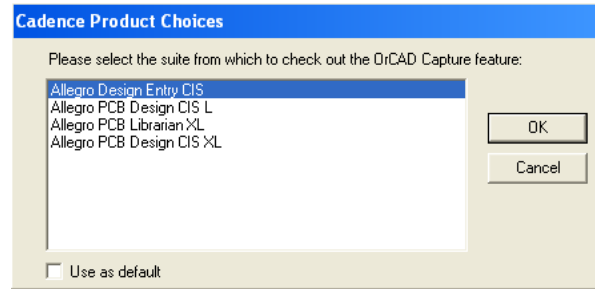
Cadence Product Choices

Please select the suite from which to check out the OrCAD Capture feature:

Allegro Design Entry CIS
Allegro PCB Design CIS L
Allegro PCB Librarian XL
Allegro PCB Design CIS XL

OK

Cancel

Use as default